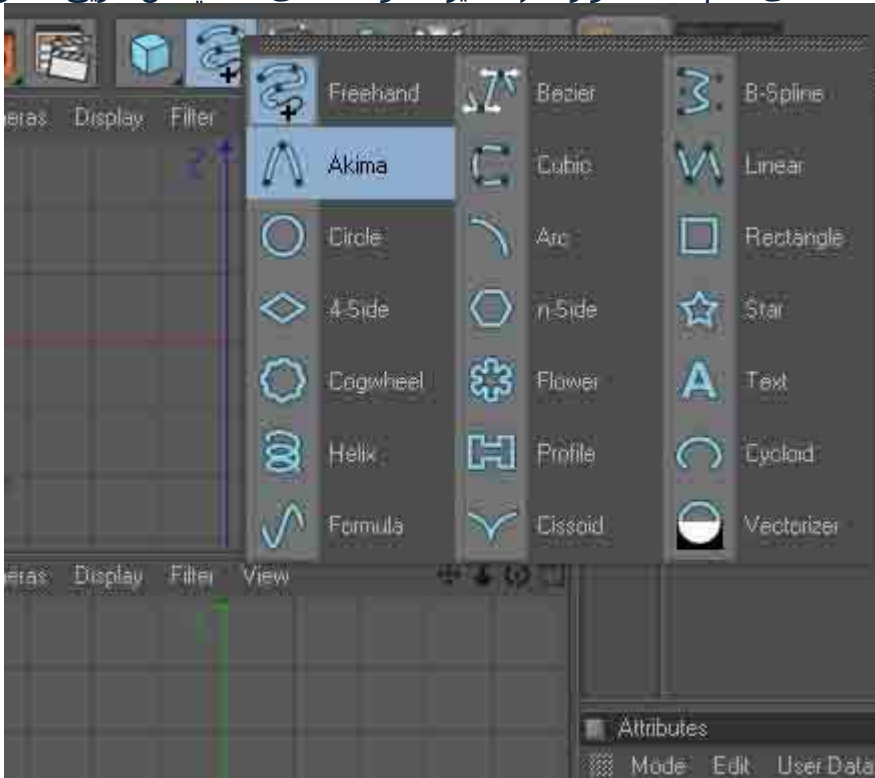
neras Display Filter

Z

Freehand
Bezier
B-Spline
Akima
Cubic
Linear
Circle
Arc
Rectangle
4-Side
n-Side
Star
Cogwheel
Flower
Text
Helix
Profile
Cycloid
Formula
Cissoid
Vectorizer

neras Display Filter View

Attributes
Mode Edit User Data